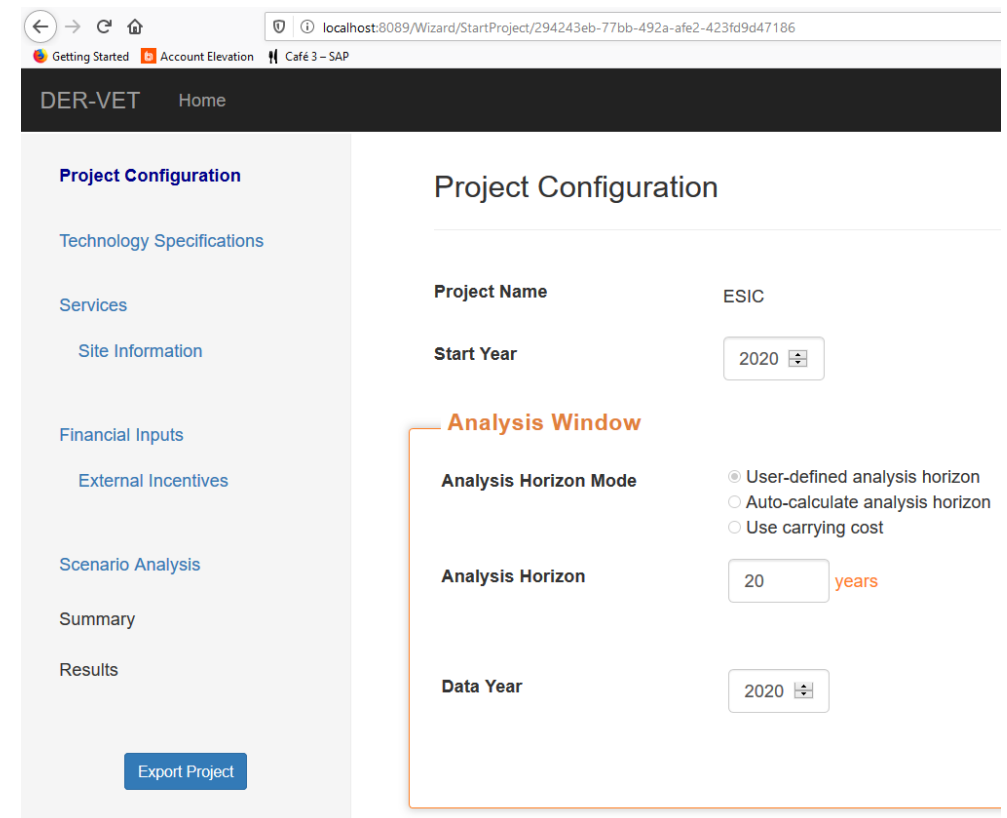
localhost:8089/Wizard/StartProject/294243eb-77bb-492a-afe2-423fd9d47186

Getting Started Account Elevation Café 3 – SAP

DER-VET Home

Project Configuration

Technology Specifications

Services

Site Information

Financial Inputs

External Incentives

Scenario Analysis

Summary

Results

Export Project

Project Configuration

Project Name ESIC

Start Year 2020

Analysis Window

Analysis Horizon Mode

User-defined analysis horizon

Auto-calculate analysis horizon

Use carrying cost

Analysis Horizon 20 years

Data Year 2020